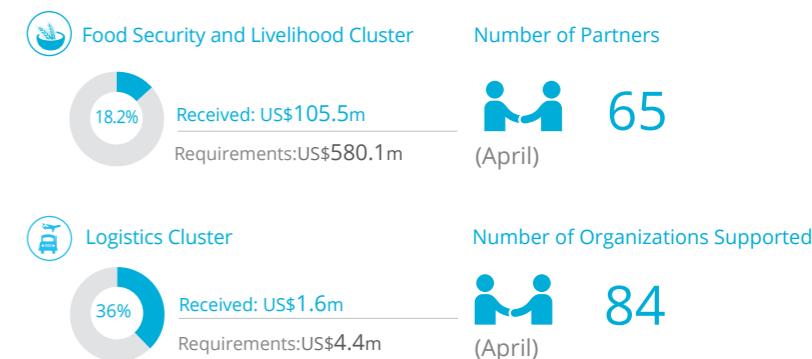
Food Security and Livelihood Cluster

18.2%

Received: US$105.5m

Requirements:US$580.1m

Number of Partners

65

(April)

Logistics Cluster

36%

Received: US$1.6m

Requirements:US$4.4m

Number of Organizations Supported

84

(April)